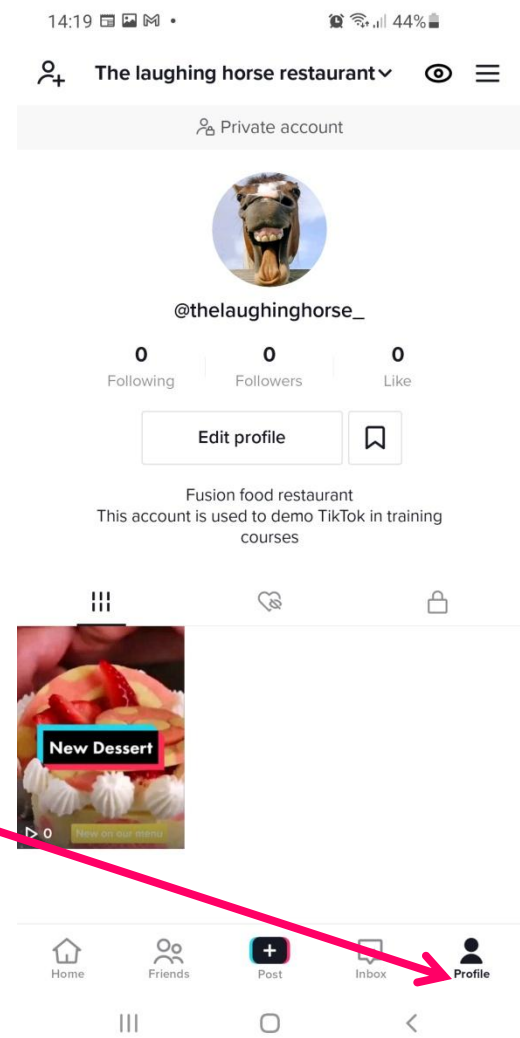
14:19 M •
44%

The laughing horse restaurant

Private account

@thelaughinghorse_

0
Following

0
Followers

0
Like

Edit profile

Fusion food restaurant
This account is used to demo TikTok in training courses

New Dessert

0

New on our menu

Home

Friends

Post

Inbox

Profile